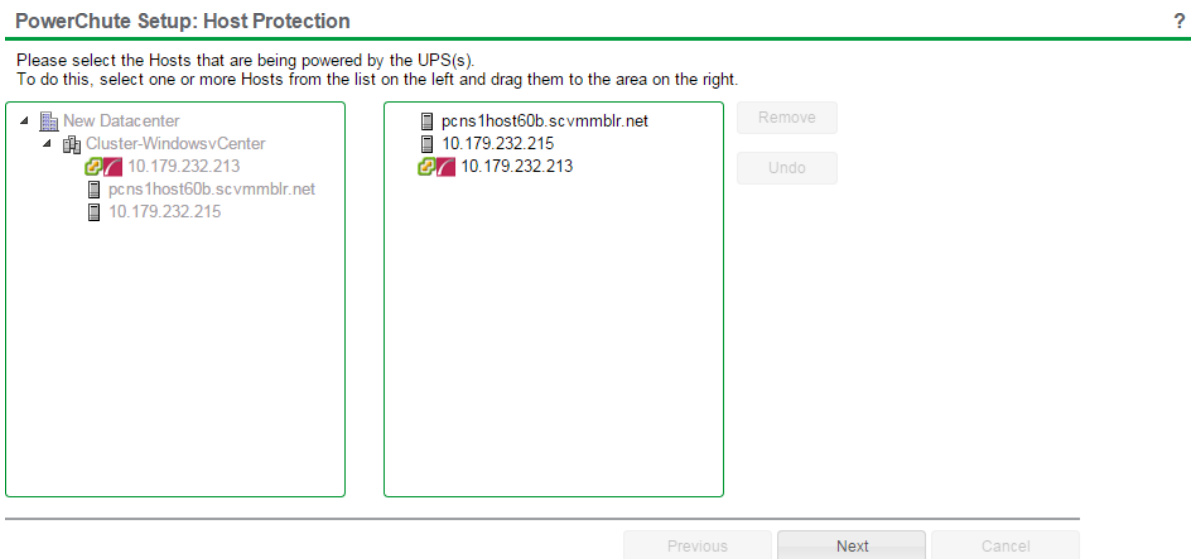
PowerChute Setup: Host Protection

?

Please select the Hosts that are being powered by the UPS(s).
To do this, select one or more Hosts from the list on the left and drag them to the area on the right.

New Datacenter
Cluster-WindowsvCenter
10.179.232.213
pcns1host60b.scvmmblr.net
10.179.232.215

pcns1host60b.scvmmblr.net
10.179.232.215
10.179.232.213

Remove

Undo

Previous

Next

Cancel